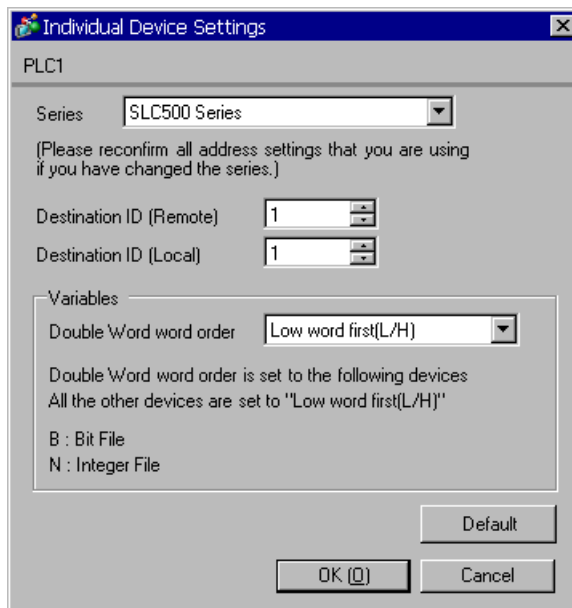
Individual Device Settings

PLC1

Series SLC500 Series

(Please reconfirm all address settings that you are using if you have changed the series.)

Destination ID (Remote) 1

Destination ID (Local) 1

Variables

Double Word word order Low word first(L/H)

Double Word word order is set to the following devices
All the other devices are set to "Low word first(L/H)"

B : Bit File
N : Integer File

Default

OK (O)

Cancel